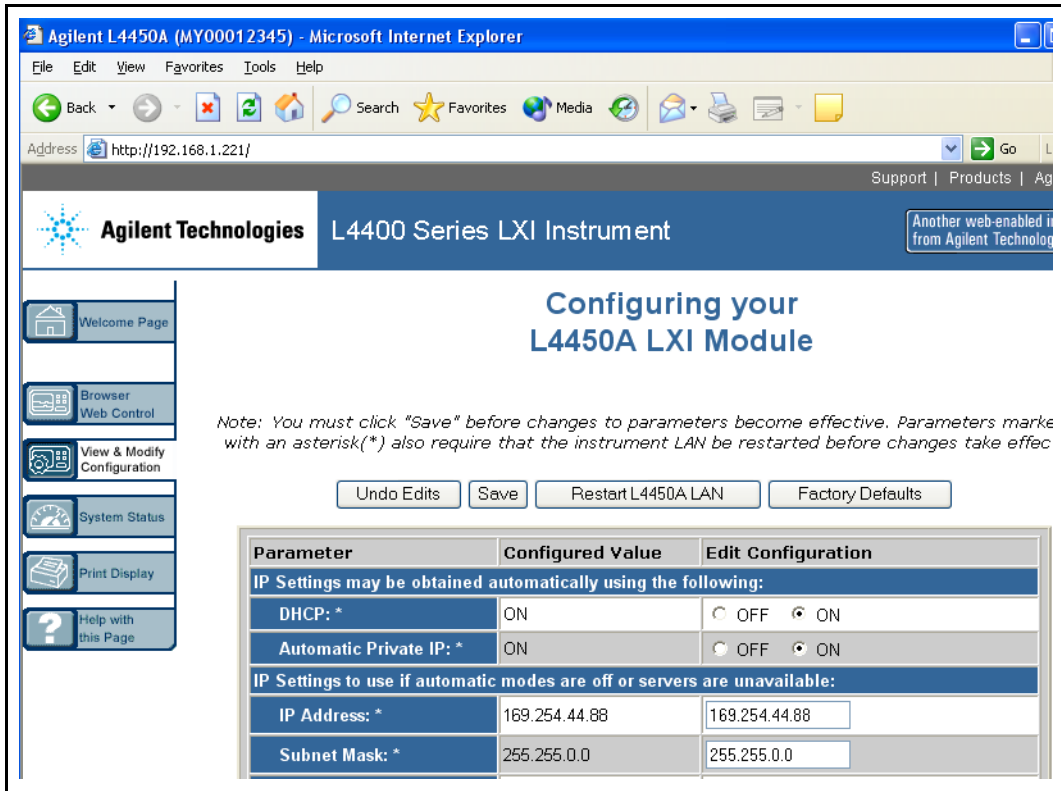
Agilent L4450A (MY00012345) - Microsoft Internet Explorer

File Edit View Favorites Tools Help

Back Search Favorites Media

Address http://192.168.1.221/ Go

Support | Products | Ag

Agilent Technologies L4400 Series LXI Instrument

Another web-enabled i
from Agilent Technolog

Welcome Page

Browser Web Control

View & Modify Configuration

System Status

Print Display

Help with this Page

Configuring your
L4450A LXI Module

Note: You must click "Save" before changes to parameters become effective. Parameters marke with an asterisk(*) also require that the instrument LAN be restarted before changes take effec

Undo Edits Save Restart L4450A LAN Factory Defaults

| Parameter | Configured Value | Edit Configuration |
|---|---|---|
| IP Settings may be obtained automatically using the following: | | |
| DHCP: * | ON | OFF ON |
| Automatic Private IP: * | ON | OFF ON |
| IP Settings to use if automatic modes are off or servers are unavailable: | | |
| IP Address: * | 169.254.44.88 | 169.254.44.88 |
| Subnet Mask: * | 255.255.0.0 | 255.255.0.0 |